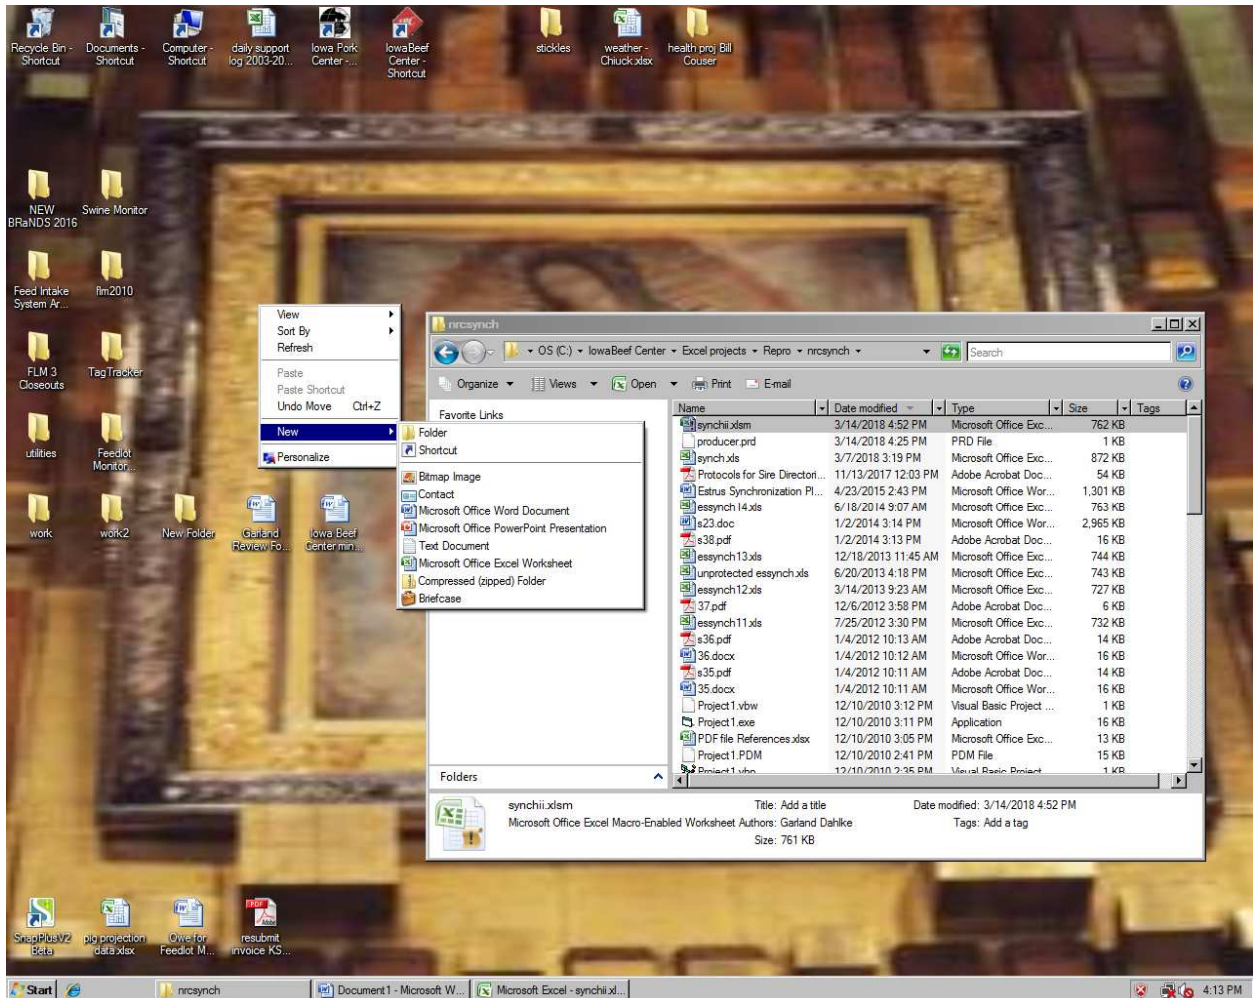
Recycle Bin - Shortcut
Documents - Shortcut
Computer - Shortcut
daily support log 2003-20...
Iowa Pork Center -...
IowaBeef Center - Shortcut
stickles
weather - Chiuck.xlsx
health proj Bill Couser

NEW BRaNDS 2016
Swine Monitor
Feed Intake System Ar...
flm2010
FLM 3 Closeouts
TagTracker
utilities
Feedlot Monitor...
work
work2
New Folder
Garland Review Fo...
Iowa Beef Center min...

View
Sort By
Refresh
Paste
Paste Shortcut
Undo Move Ctrl+Z
New
Personalize

Folder
Shortcut
Bitmap Image
Contact
Microsoft Office Word Document
Microsoft Office PowerPoint Presentation
Text Document
Microsoft Office Excel Worksheet
Compressed (zipped) Folder
Briefcase

nrcsynch
OS (C:) ▸ IowaBeef Center ▸ Excel projects ▸ Repro ▸ nrcsynch ▸
Search
Organize Views Open Print E-mail
Favorite Links
Folders

| Name | Date modified | Type | Size | Tags |
|---|---|---|---|---|
| synchii.xlsm | 3/14/2018 4:52 PM | Microsoft Office Exc... | 762 KB | |
| producer.prd | 3/14/2018 4:25 PM | PRD File | 1 KB | |
| synch.xls | 3/7/2018 3:19 PM | Microsoft Office Exc... | 872 KB | |
| Protocols for Sire Directori... | 11/13/2017 12:03 PM | Adobe Acrobat Doc... | 54 KB | |
| Estrus Synchronization Pl... | 4/23/2015 2:43 PM | Microsoft Office Wor... | 1,301 KB | |
| essynch14.xls | 6/18/2014 9:07 AM | Microsoft Office Exc... | 763 KB | |
| s23.doc | 1/2/2014 3:14 PM | Microsoft Office Wor... | 2,965 KB | |
| s38.pdf | 1/2/2014 3:13 PM | Adobe Acrobat Doc... | 16 KB | |
| essynch13.xls | 12/18/2013 11:45 AM | Microsoft Office Exc... | 744 KB | |
| unprotected essynch.xls | 6/20/2013 4:18 PM | Microsoft Office Exc... | 743 KB | |
| essynch12.xls | 3/14/2013 9:23 AM | Microsoft Office Exc... | 727 KB | |
| 37.pdf | 12/6/2012 3:58 PM | Adobe Acrobat Doc... | 6 KB | |
| essynch11.xls | 7/25/2012 3:30 PM | Microsoft Office Exc... | 732 KB | |
| s36.pdf | 1/4/2012 10:13 AM | Adobe Acrobat Doc... | 14 KB | |
| 36.docx | 1/4/2012 10:12 AM | Microsoft Office Wor... | 16 KB | |
| s35.pdf | 1/4/2012 10:11 AM | Adobe Acrobat Doc... | 14 KB | |
| 35.docx | 1/4/2012 10:11 AM | Microsoft Office Wor... | 16 KB | |
| Project1.vbw | 12/10/2010 3:12 PM | Visual Basic Project ... | 1 KB | |
| Project1.exe | 12/10/2010 3:11 PM | Application | 16 KB | |
| PDF file References.xlsx | 12/10/2010 3:05 PM | Microsoft Office Exc... | 13 KB | |
| Project1.PDM | 12/10/2010 2:41 PM | PDM File | 15 KB | |
| Project1.vbp | 12/10/2010 2:35 PM | Visual Basic Project | 1 KB | |

synchii.xlsm Title: Add a title Date modified: 3/14/2018 4:52 PM
Microsoft Office Excel Macro-Enabled Worksheet Authors: Garland Dahlke Tags: Add a tag
Size: 761 KB

SnapPlusV2 Beta
pig projection data.xlsx
Owe for Feedlot M...
resubmit invoice KS...

Start
nrcsynch
Document1 - Microsoft W...
Microsoft Excel - synchii.xl...
4:13 PM